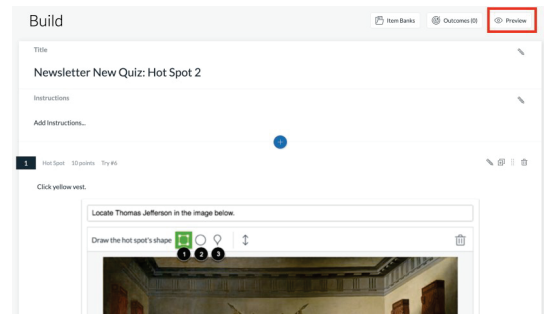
Build

Item Banks

Outcomes (0)

Preview

Title

Newsletter New Quiz: Hot Spot 2

Instructions

Add Instructions...

1 Hot Spot 10 points Try #6

Click yellow vest.

Locate Thomas Jefferson in the image below.

Draw the hot spot's shape

1 2 3